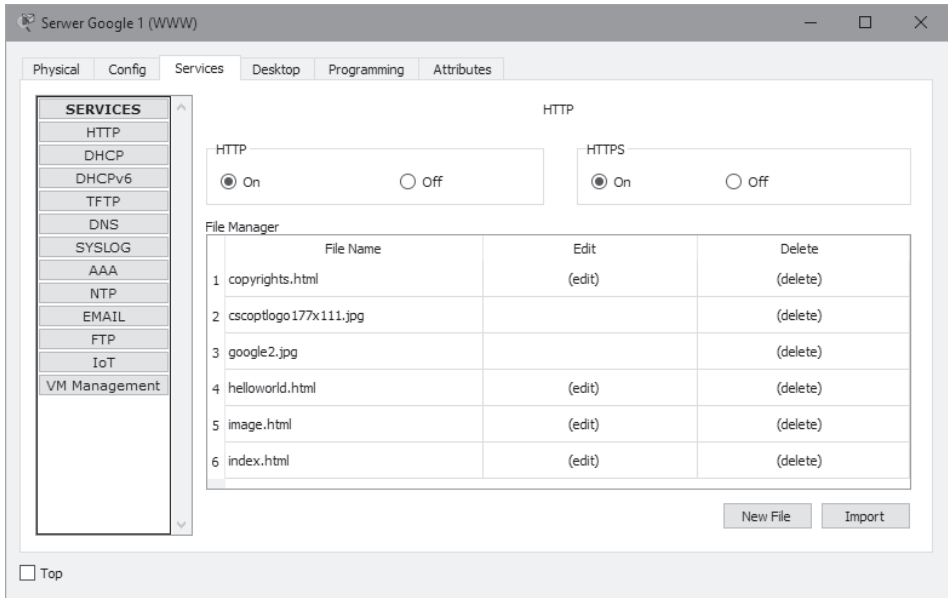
Serwer Google 1 (WWW)

Physical Config Services Desktop Programming Attributes

SERVICES
HTTP
DHCP
DHCPv6
TFTP
DNS
SYSLOG
AAA
NTP
EMAIL
FTP
IoT
VM Management

HTTP

HTTP
On Off

HTTPS
On Off

File Manager

| | File Name | Edit | Delete |
|---|---|---|---|
| 1 | copyrights.html | (edit) | (delete) |
| 2 | cscoptlogo177x111.jpg | | (delete) |
| 3 | google2.jpg | | (delete) |
| 4 | helloworld.html | (edit) | (delete) |
| 5 | image.html | (edit) | (delete) |
| 6 | index.html | (edit) | (delete) |

New File Import

Top